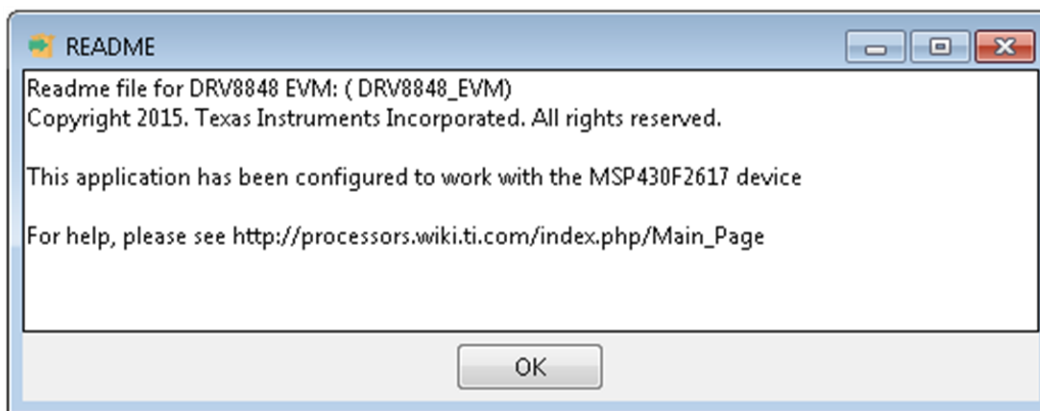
README

Readme file for DRV8848 EVM: ( DRV8848_EVM)
Copyright 2015. Texas Instruments Incorporated. All rights reserved.

This application has been configured to work with the MSP430F2617 device

For help, please see http://processors.wiki.ti.com/index.php/Main_Page

OK